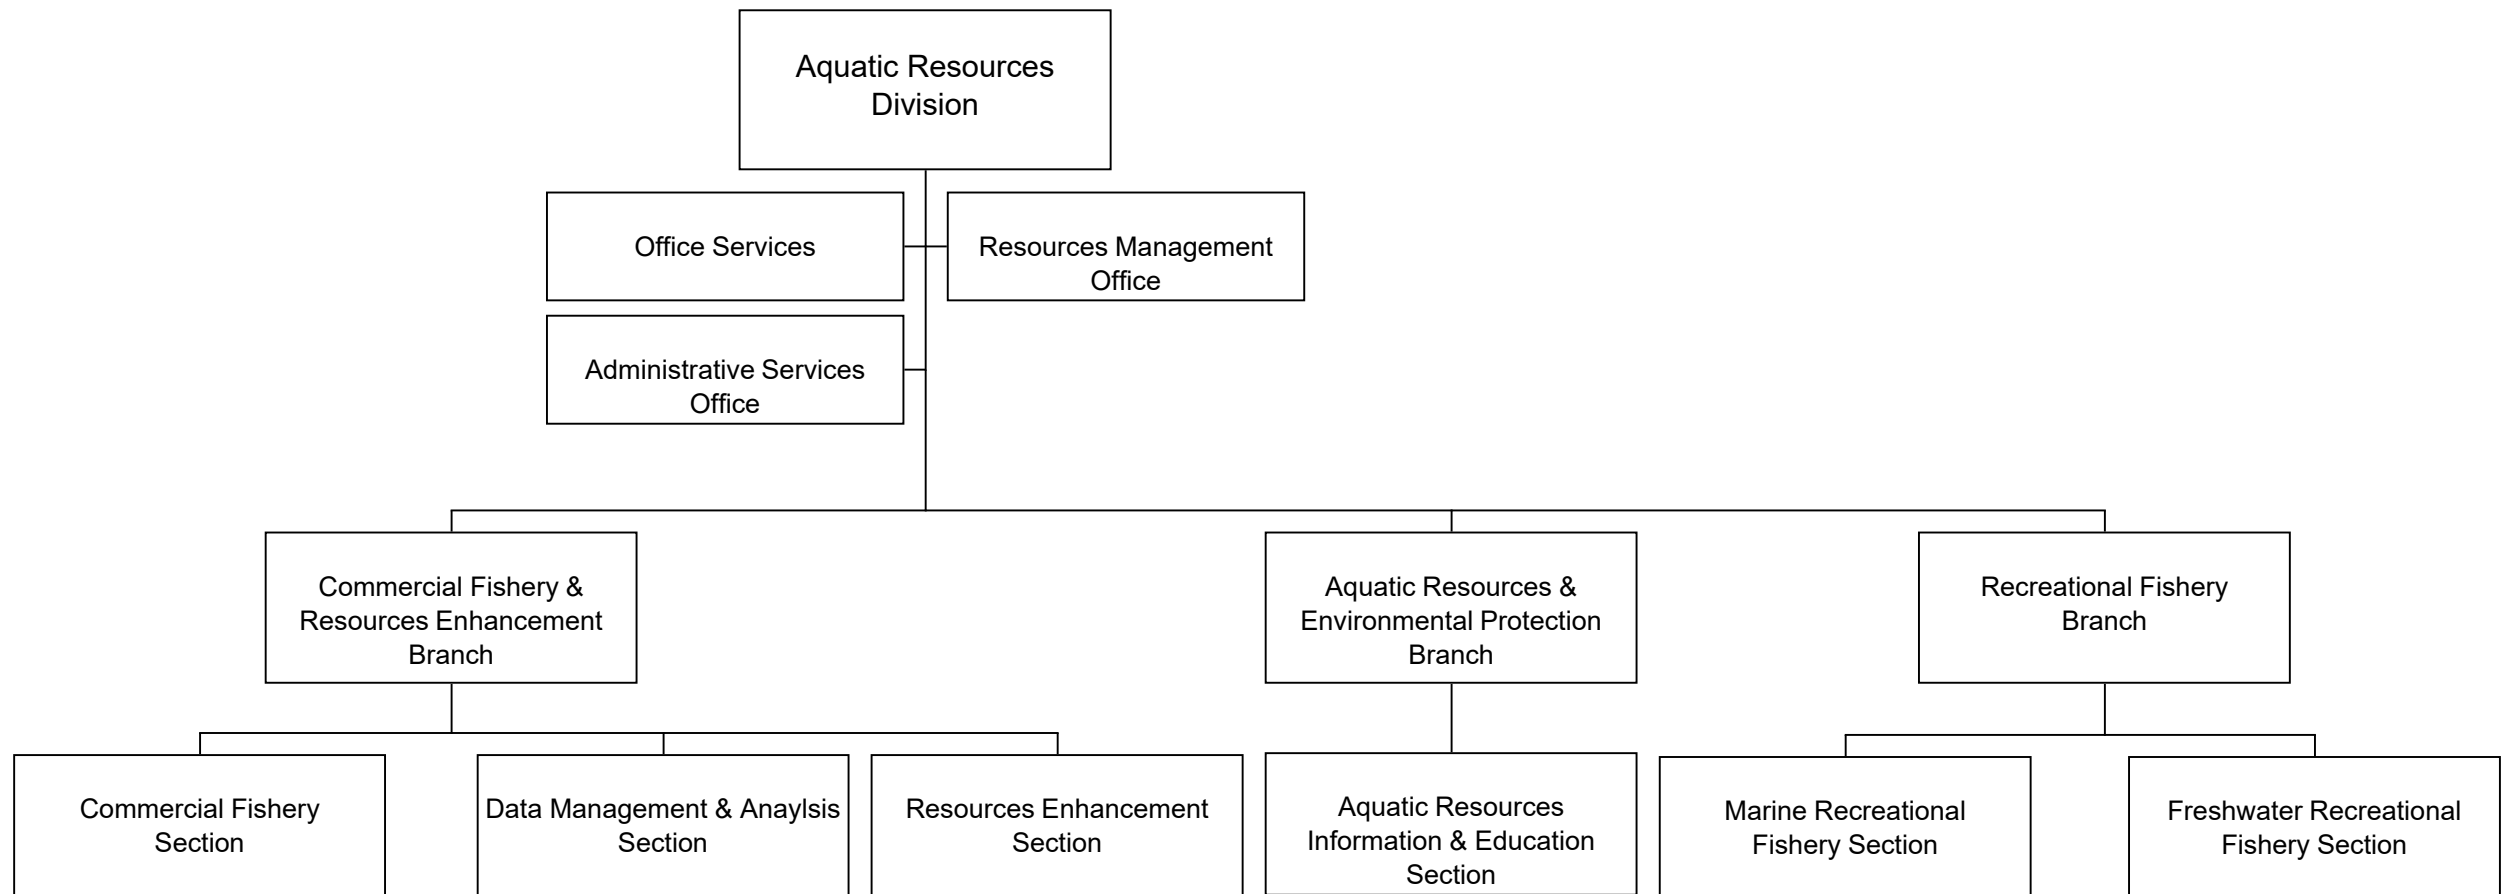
Aquatic Resources Division

Office Services

Resources Management Office

Administrative Services Office

Commercial Fishery & Resources Enhancement Branch

Aquatic Resources & Environmental Protection Branch

Recreational Fishery Branch

Commercial Fishery Section

Data Management & Anaylsis Section

Resources Enhancement Section

Aquatic Resources Information & Education Section

Marine Recreational Fishery Section

Freshwater Recreational Fishery Section